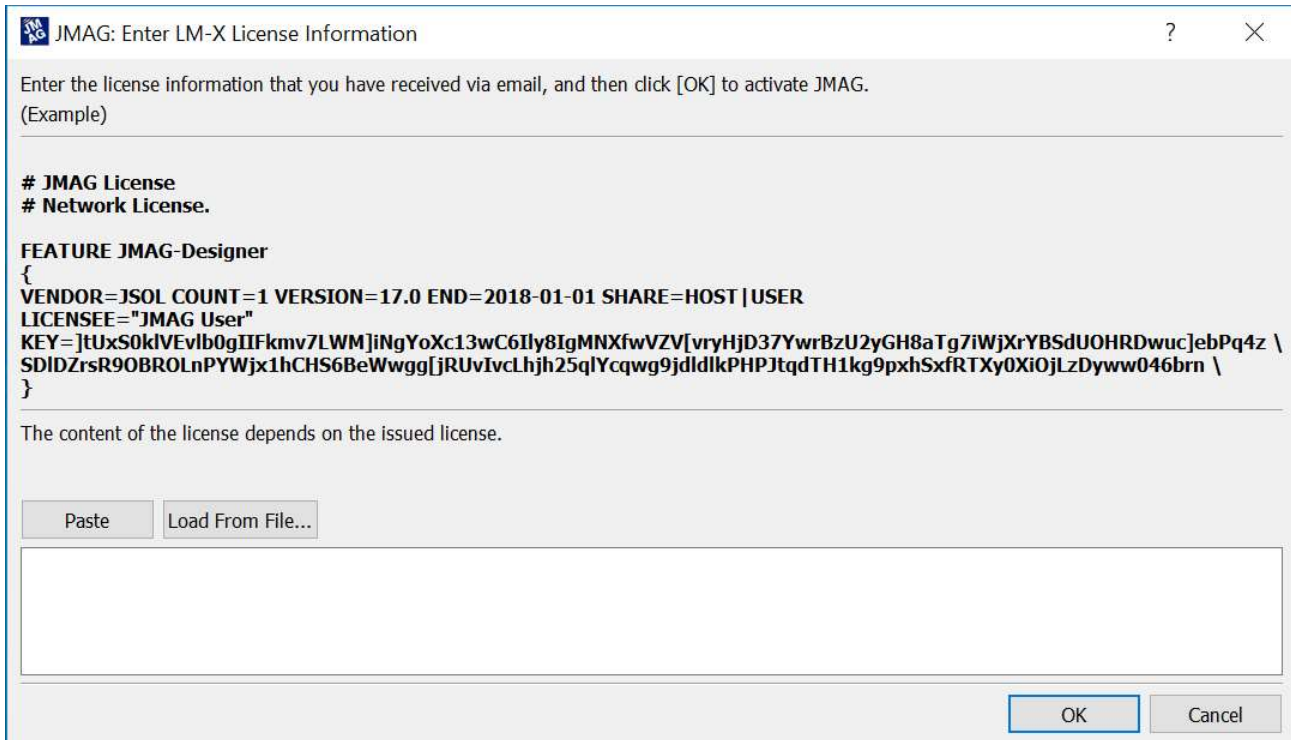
JMAG: Enter LM-X License Information

?

Enter the license information that you have received via email, and then click [OK] to activate JMAG.
(Example)

# JMAG License
# Network License.

FEATURE JMAG-Designer
{
VENDOR=JSOL COUNT=1 VERSION=17.0 END=2018-01-01 SHARE=HOST|USER
LICENSEE="JMAG User"
KEY=]tUxS0klVEvlb0gIIFkmv7LWM]iNgYoXc13wC6Ily8IgMNXfwVZV[vryHjD37YwrBzU2yGH8aTg7iWjXrYBSdUOHRDwuc]ebPq4z \
SDlDZrsR9OBROLnPYWjx1hCHS6BeWwgg[jRUvIvcLhjh25qlYcqwg9jdldlkPHPJtqdTH1kg9pxhSxfRTXy0XiOjLzDyww046brn \
}

The content of the license depends on the issued license.

Paste
Load From File...

OK
Cancel